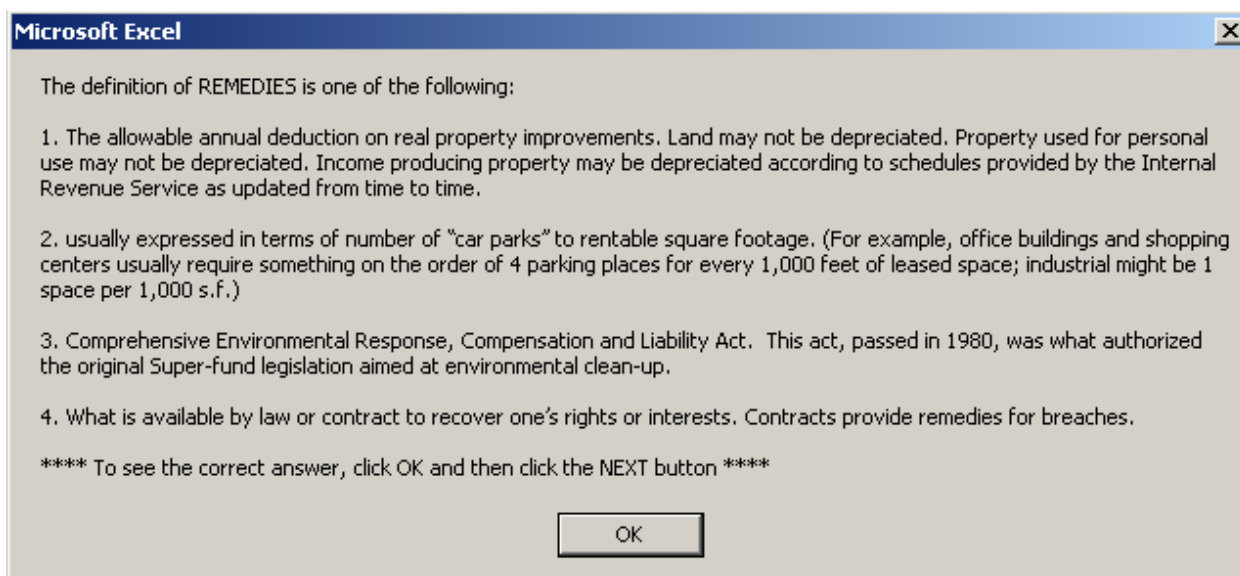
Microsoft Excel

The definition of REMEDIES is one of the following:

1. The allowable annual deduction on real property improvements. Land may not be depreciated. Property used for personal use may not be depreciated. Income producing property may be depreciated according to schedules provided by the Internal Revenue Service as updated from time to time.

2. usually expressed in terms of number of "car parks" to rentable square footage. (For example, office buildings and shopping centers usually require something on the order of 4 parking places for every 1,000 feet of leased space; industrial might be 1 space per 1,000 s.f.)

3. Comprehensive Environmental Response, Compensation and Liability Act. This act, passed in 1980, was what authorized the original Super-fund legislation aimed at environmental clean-up.

4. What is available by law or contract to recover one's rights or interests. Contracts provide remedies for breaches.

**** To see the correct answer, click OK and then click the NEXT button ****

OK